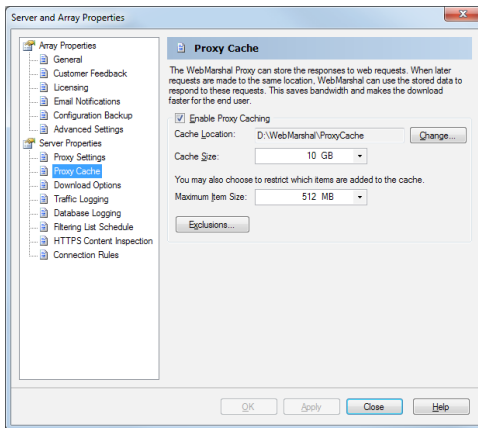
Server and Array Properties

Array Properties
General
Customer Feedback
Licensing
Email Notifications
Configuration Backup
Advanced Settings
Server Properties
Proxy Settings
Proxy Cache
Download Options
Traffic Logging
Database Logging
Filtering List Schedule
HTTPS Content Inspection
Connection Rules

Proxy Cache

The WebMarshal Proxy can store the responses to web requests. When later requests are made to the same location, WebMarshal can use the stored data to respond to these requests. This saves bandwidth and makes the download faster for the end user.

Enable Proxy Caching

Cache Location: D:\WebMarshal\ProxyCache Change...

Cache Size: 10 GB

You may also choose to restrict which items are added to the cache.

Maximum Item Size: 512 MB

Exclusions...

OK Apply Close Help